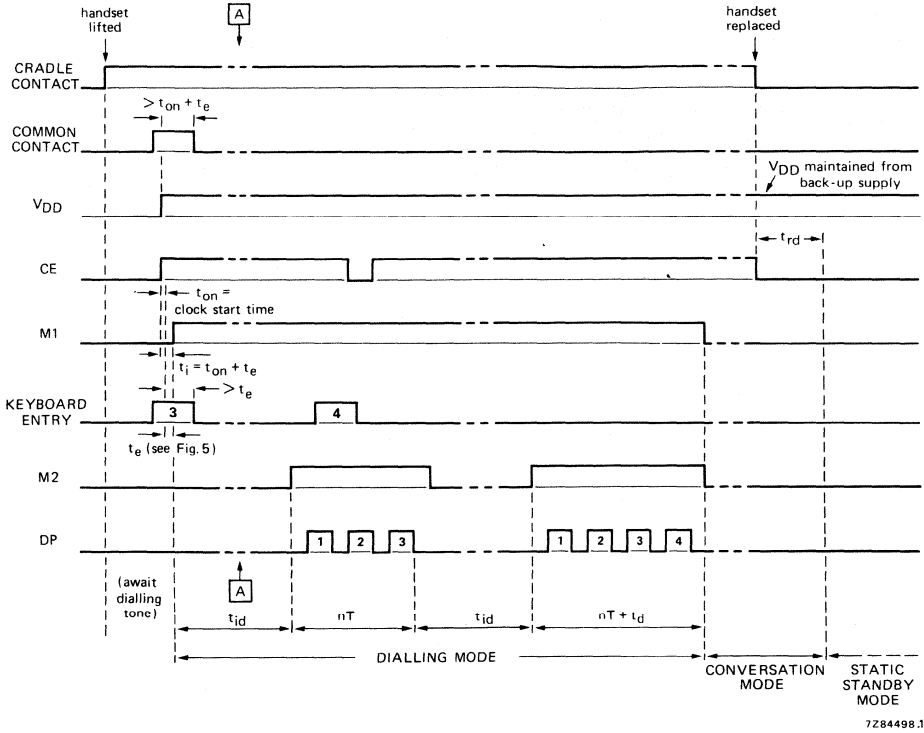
handset lifted

A

handset replaced

CRADLE CONTACT

$> t_{on} + t_e$

COMMON CONTACT

$V_{DD}$ maintained from back-up supply

$V_{DD}$

$t_{rd}$

CE

$t_{on}$ = clock start time

M1

$t_i = t_{on} + t_e$

$> t_e$

KEYBOARD ENTRY

3

4

$t_e$ (see Fig. 5)

M2

DP

1 2 3

1 2 3 4

(await dialling tone)

A

$t_{id}$

nT

$t_{id}$

$nT + t_d$

DIALLING MODE

CONVERSATION MODE

STATIC STANDBY MODE

7Z84498.1